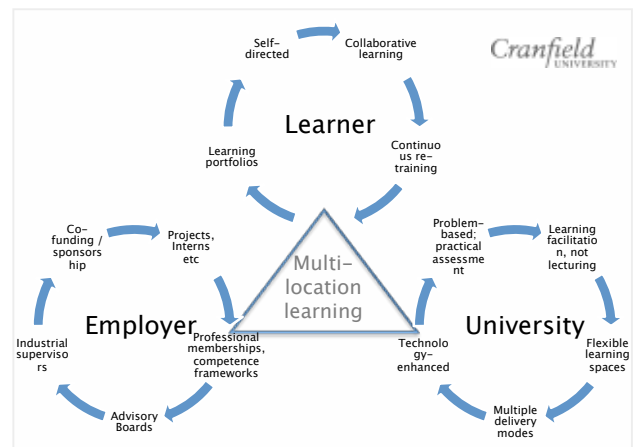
Cranfield UNIVERSITY

Self-directed

Collaborative learning

Learner

Learning portfolios

Continuous re-training

Co-funding / sponsorship

Projects, Interns etc

Multi-location learning

Problem-based; practical assessment

Learning facilitation, not lecturing

Employer

University

Industrial supervisors

Professional memberships, competence frameworks

Technology-enhanced

Flexible learning spaces

Advisory Boards

Multiple delivery modes